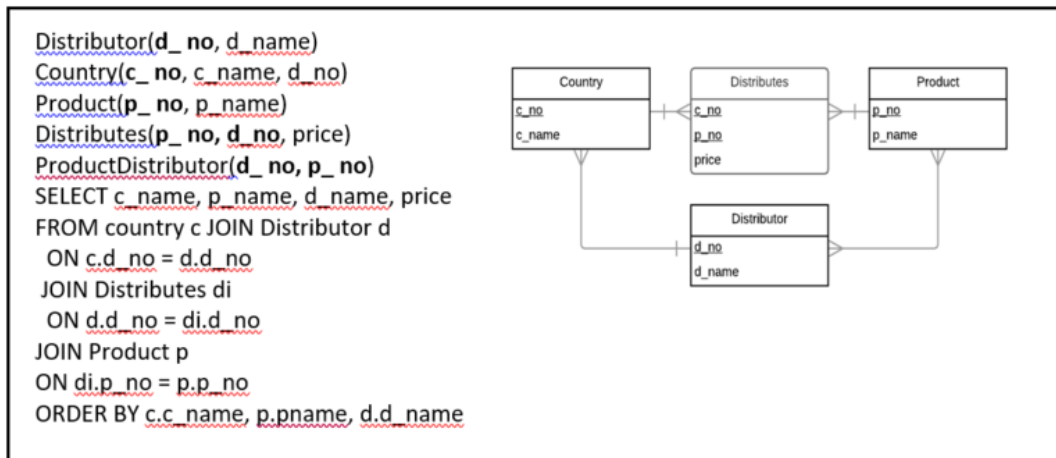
Distributor(**d_ no**, d_name)
Country(**c_ no**, c_name, d_no)
Product(**p_ no**, p_name)
Distributes(**p_ no, d_no**, price)
ProductDistributor(**d_ no, p_ no**)
SELECT c_name, p_name, d_name, price
FROM country c JOIN Distributor d
ON c.d_no = d.d_no
JOIN Distributes di
ON d.d_no = di.d_no
JOIN Product p
ON di.p_no = p.p_no
ORDER BY c.c_name, p.pname, d.d_name

Country
c_no
c_name

Distributes
c_no
p_no
price

Product
p_no
p_name

Distributor
d_no
d_name